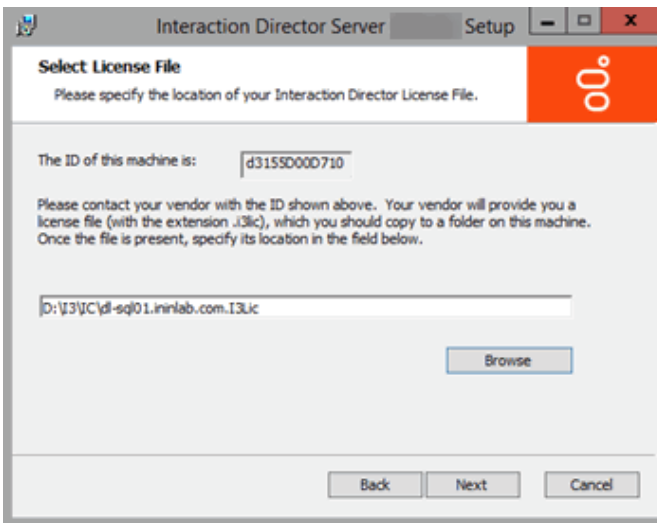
Interaction Director Server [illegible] Setup

Select License File

Please specify the location of your Interaction Director License File.

The ID of this machine is: d3155D00D710

Please contact your vendor with the ID shown above. Your vendor will provide you a license file (with the extension .i3lic), which you should copy to a folder on this machine. Once the file is present, specify its location in the field below.

D:\I3\IC\dl-sql01.ininlab.com.I3Lic

Browse

Back Next Cancel